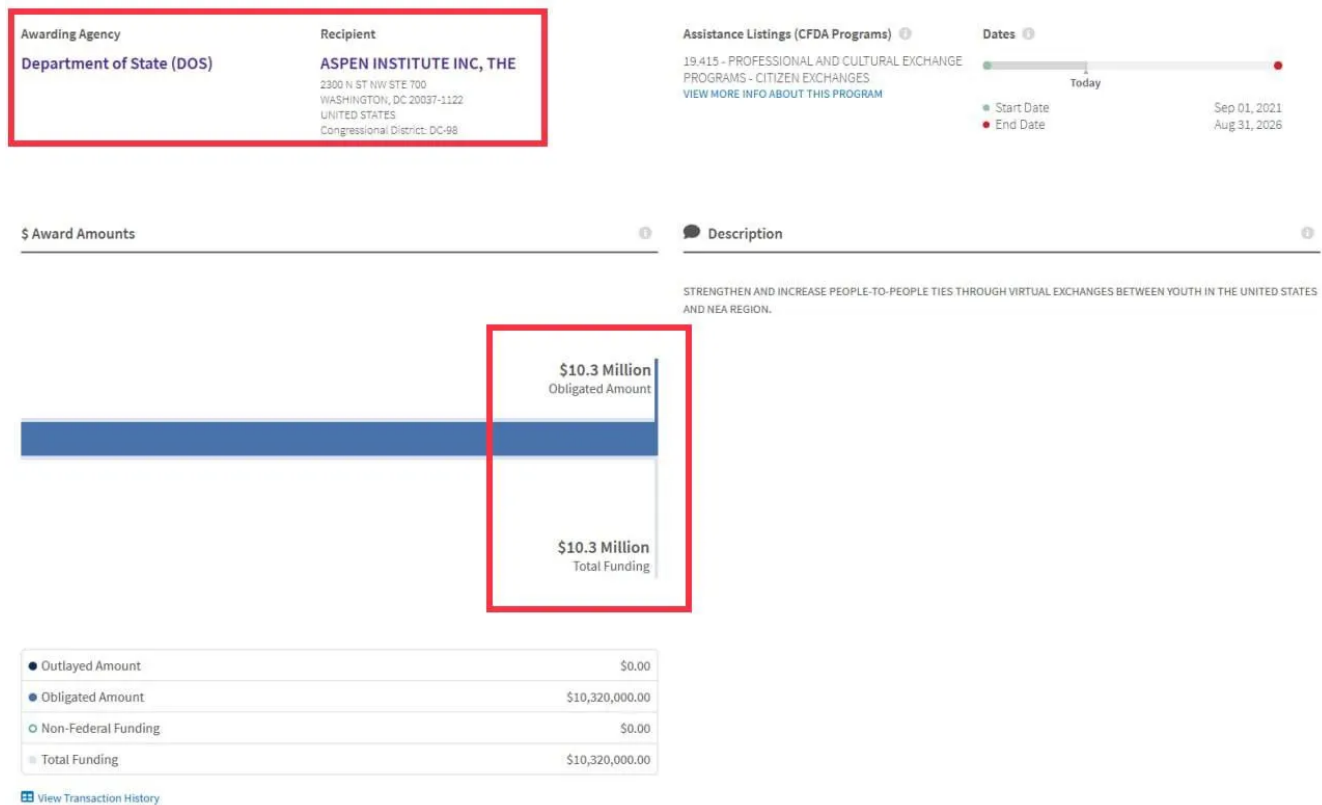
Awarding Agency
Department of State (DOS)

Recipient
ASPEN INSTITUTE INC, THE
2300 N ST NW STE 700
WASHINGTON, DC 20037-1122
UNITED STATES
Congressional District: DC-98

Assistance Listings (CFDA Programs)
19.415 - PROFESSIONAL AND CULTURAL EXCHANGE PROGRAMS - CITIZEN EXCHANGES
VIEW MORE INFO ABOUT THIS PROGRAM

Dates
Today
Start Date Sep 01, 2021
End Date Aug 31, 2026

$ Award Amounts

$10.3 Million
Obligated Amount

$10.3 Million
Total Funding

| Outlayed Amount | $0.00 |
|---|---|
| Obligated Amount | $10,320,000.00 |
| Non-Federal Funding | $0.00 |
| Total Funding | $10,320,000.00 |

View Transaction History

Description

STRENGTHEN AND INCREASE PEOPLE-TO-PEOPLE TIES THROUGH VIRTUAL EXCHANGES BETWEEN YOUTH IN THE UNITED STATES AND NEA REGION.